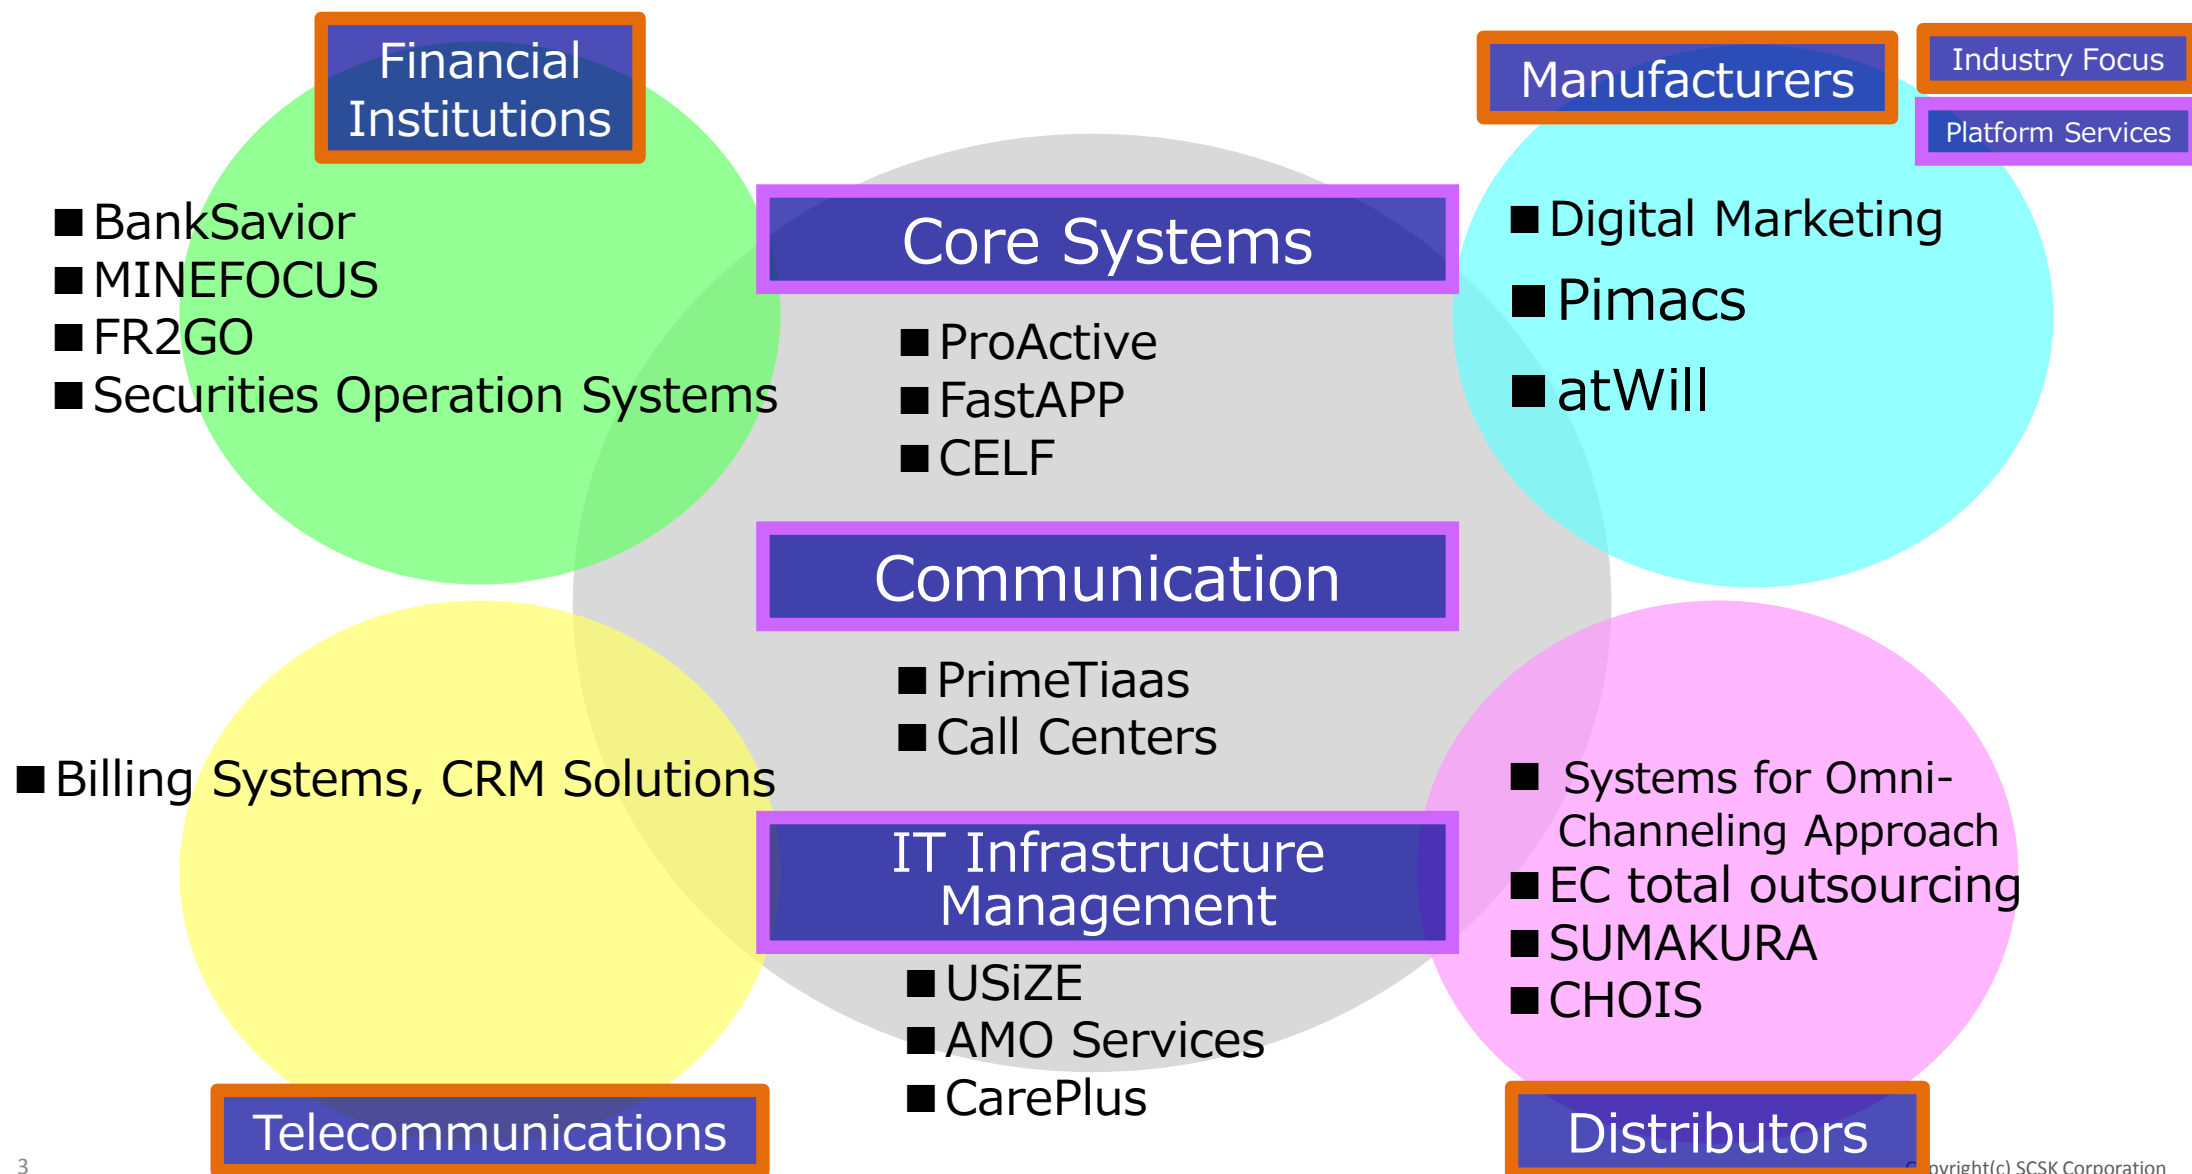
Financial Institutions

■BankSavior
■MINEFOCUS
■FR2GO
■Securities Operation Systems

Core Systems

■ProActive
■FastAPP
■CELF

Manufacturers

Industry Focus

Platform Services

■Digital Marketing
■Pimacs
■atWill

Communication

■PrimeTiaas
■Call Centers

■Billing Systems, CRM Solutions

IT Infrastructure Management

■USiZE
■AMO Services
■CarePlus

■ Systems for Omni-Channeling Approach
■EC total outsourcing
■SUMAKURA
■CHOIS

Telecommunications

Distributors

3

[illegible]opyright(c) SCSK Corporation